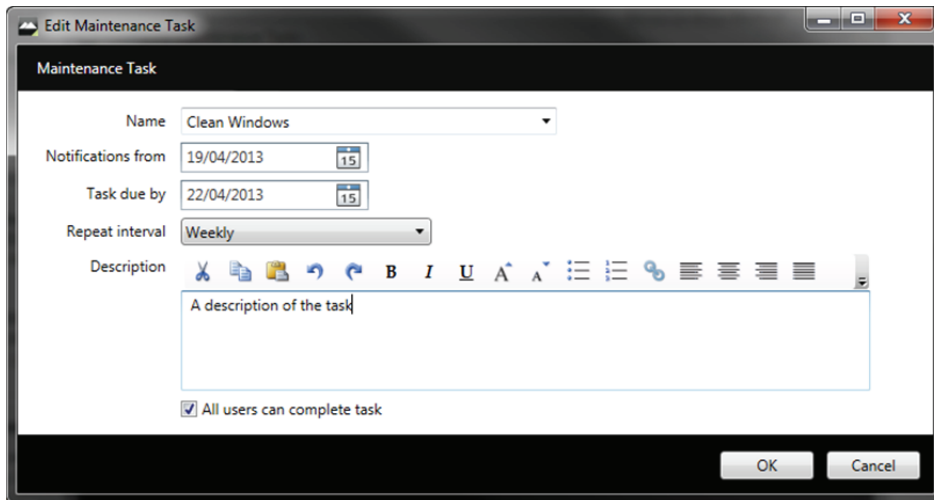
Edit Maintenance Task

Maintenance Task

Name Clean Windows

Notifications from 19/04/2013 15

Task due by 22/04/2013 15

Repeat interval Weekly

Description

B I U A A

A description of the task

All users can complete task

OK Cancel